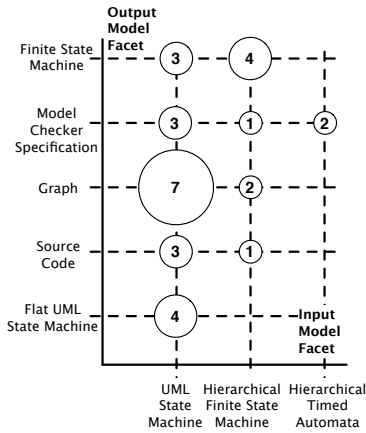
Output Model Facet

Finite State Machine

Model Checker Specification

Graph

Source Code

Flat UML State Machine

3

4

3

1

2

7

2

3

1

4

Input Model Facet

UML State Machine

Hierarchical Finite State Machine

Hierarchical Timed Automata